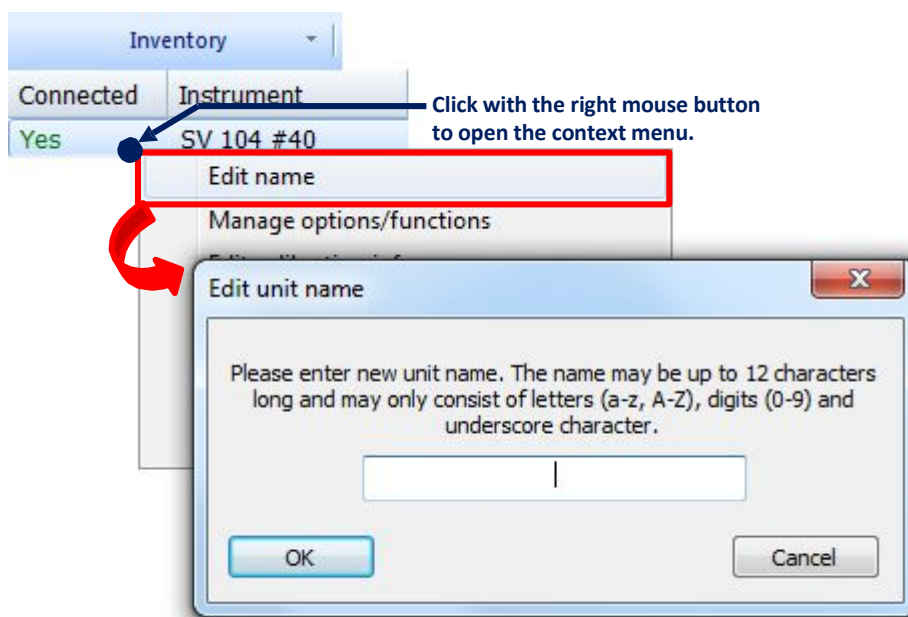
Inventory

Connected | Instrument

Yes | SV 104 #40

Click with the right mouse button to open the context menu.

Edit name

Manage options/functions

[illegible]

Edit unit name

X

Please enter new unit name. The name may be up to 12 characters long and may only consist of letters (a-z, A-Z), digits (0-9) and underscore character.

OK

Cancel